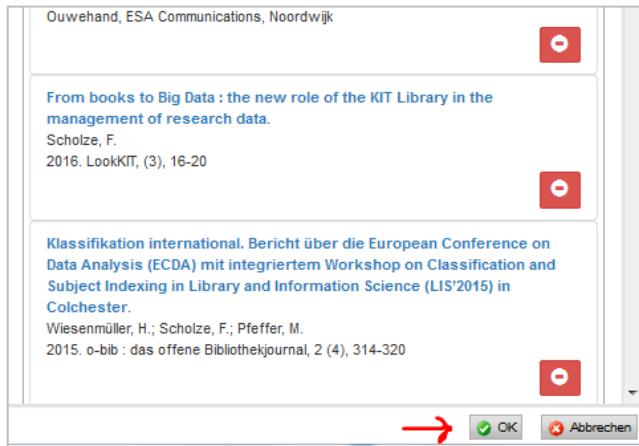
Ouwehand, ESA Communications, Noordwijk

From books to Big Data : the new role of the KIT Library in the management of research data.
Scholze, F.
2016. LookKIT, (3), 16-20

Klassifikation international. Bericht über die European Conference on Data Analysis (ECDA) mit integriertem Workshop on Classification and Subject Indexing in Library and Information Science (LIS'2015) in Colchester.
Wiesenmüller, H.; Scholze, F.; Pfeffer, M.
2015. o-bib : das offene Bibliothekjournal, 2 (4), 314-320

OK
Abbrechen